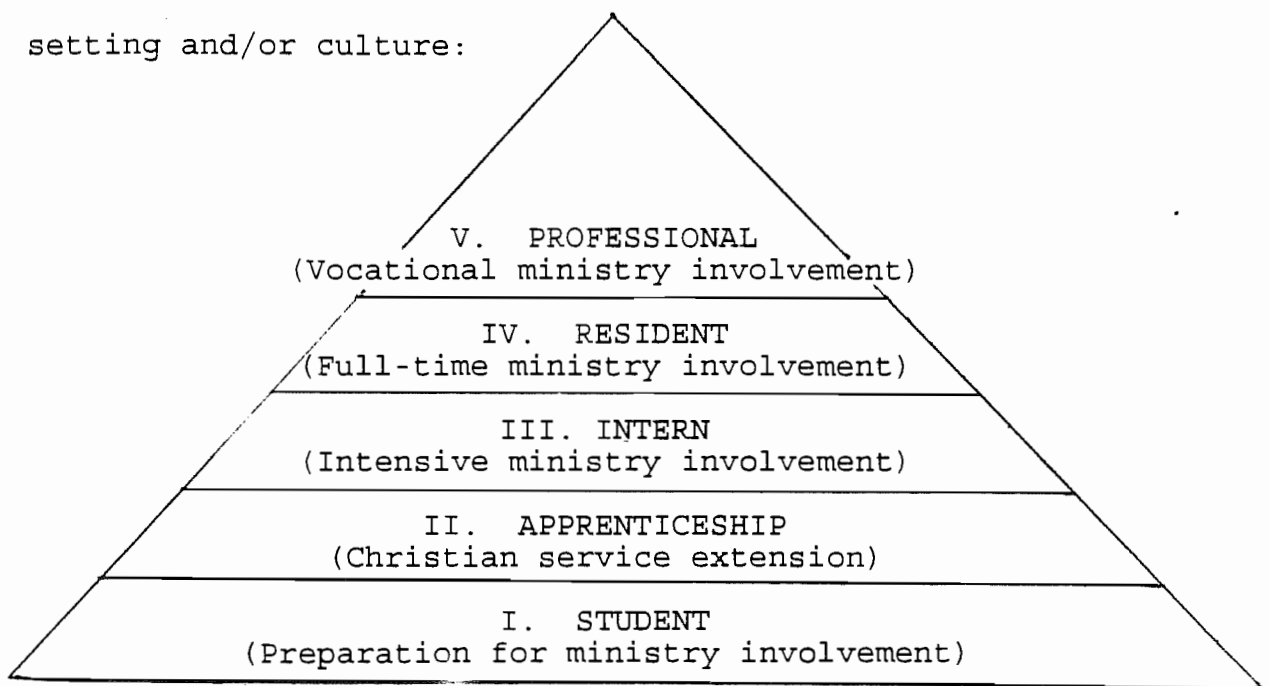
setting and/or culture:

V. PROFESSIONAL
(Vocational ministry involvement)

IV. RESIDENT
(Full-time ministry involvement)

III. INTERN
(Intensive ministry involvement)

II. APPRENTICESHIP
(Christian service extension)

I. STUDENT
(Preparation for ministry involvement)